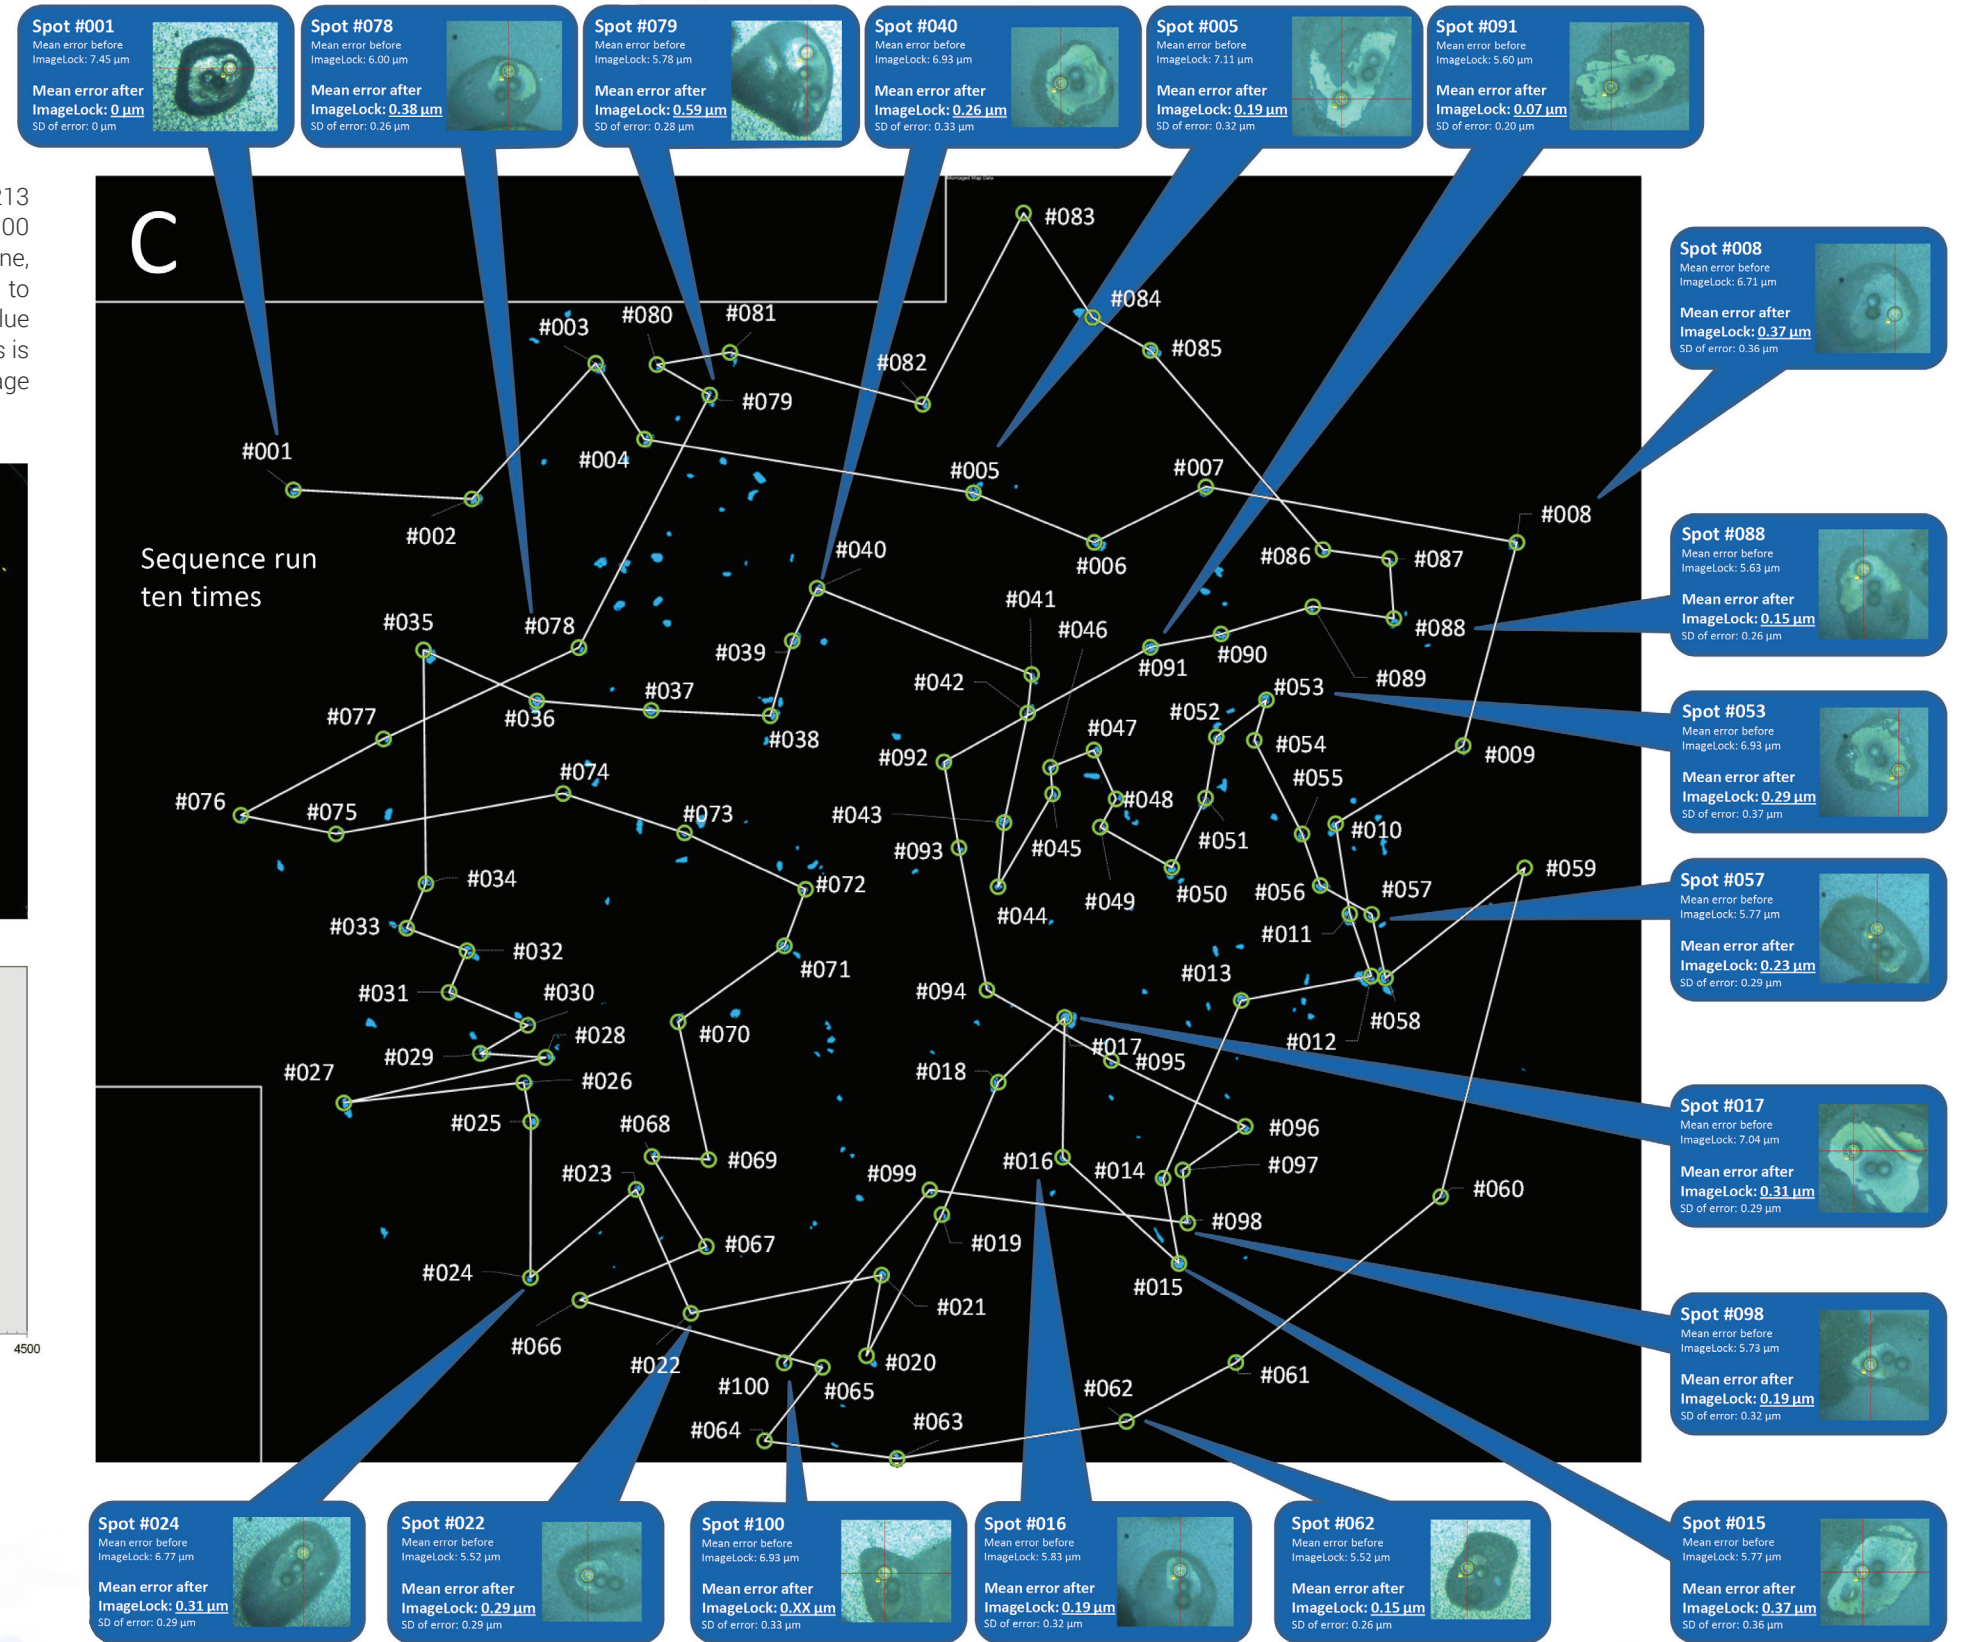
Spot #001
Mean error before ImageLock: 7.45 µm
Mean error after ImageLock: 0 µm
SD of error: 0 µm

Spot #078
Mean error before ImageLock: 6.00 µm
Mean error after ImageLock: 0.38 µm
SD of error: 0.26 µm

Spot #079
Mean error before ImageLock: 5.78 µm
Mean error after ImageLock: 0.59 µm
SD of error: 0.28 µm

Spot #040
Mean error before ImageLock: 6.93 µm
Mean error after ImageLock: 0.26 µm
SD of error: 0.33 µm

Spot #005
Mean error before ImageLock: 7.11 µm
Mean error after ImageLock: 0.19 µm
SD of error: 0.32 µm

Spot #091
Mean error before ImageLock: 5.60 µm
Mean error after ImageLock: 0.07 µm
SD of error: 0.20 µm

213
00
ne,
to
lue
s is
ge

C

Sequence run ten times

#083 #084 #085 #003 #080 #081 #082 #079 #001 #004 #005 #007 #008 #002 #006 #086 #087 #040 #041 #046 #088 #035 #078 #039 #091 #090 #042 #053 #089 #037 #077 #036 #038 #052 #092 #047 #054 #009 #074 #055 #076 #075 #073 #043 #048 #010 #093 #045 #051 #034 #072 #059 #044 #049 #050 #056 #057 #033 #032 #011 #071 #013 #031 #030 #094 #058 #028 #070 #017 #095 #012 #029 #027 #026 #018 #096 #025 #068 #069 #097 #023 #099 #016 #014 #060 #098 #019 #067 #024 #015 #021 #066 #022 #020 #100 #065 #062 #061 #064 #063

Spot #008
Mean error before ImageLock: 6.71 µm
Mean error after ImageLock: 0.37 µm
SD of error: 0.36 µm

Spot #088
Mean error before ImageLock: 5.63 µm
Mean error after ImageLock: 0.15 µm
SD of error: 0.26 µm

Spot #053
Mean error before ImageLock: 6.93 µm
Mean error after ImageLock: 0.29 µm
SD of error: 0.37 µm

Spot #057
Mean error before ImageLock: 5.77 µm
Mean error after ImageLock: 0.23 µm
SD of error: 0.29 µm

Spot #017
Mean error before ImageLock: 7.04 µm
Mean error after ImageLock: 0.31 µm
SD of error: 0.29 µm

Spot #098
Mean error before ImageLock: 5.73 µm
Mean error after ImageLock: 0.19 µm
SD of error: 0.32 µm

4500

Spot #024
Mean error before ImageLock: 6.77 µm
Mean error after ImageLock: 0.31 µm
SD of error: 0.29 µm

Spot #022
Mean error before ImageLock: 5.52 µm
Mean error after ImageLock: 0.29 µm
SD of error: 0.29 µm

Spot #100
Mean error before ImageLock: 6.93 µm
Mean error after ImageLock: 0.XX µm
SD of error: 0.33 µm

Spot #016
Mean error before ImageLock: 5.83 µm
Mean error after ImageLock: 0.19 µm
SD of error: 0.32 µm

Spot #062
Mean error before ImageLock: 5.52 µm
Mean error after ImageLock: 0.15 µm
SD of error: 0.26 µm

Spot #015
Mean error before ImageLock: 5.77 µm
Mean error after ImageLock: 0.37 µm
SD of error: 0.36 µm